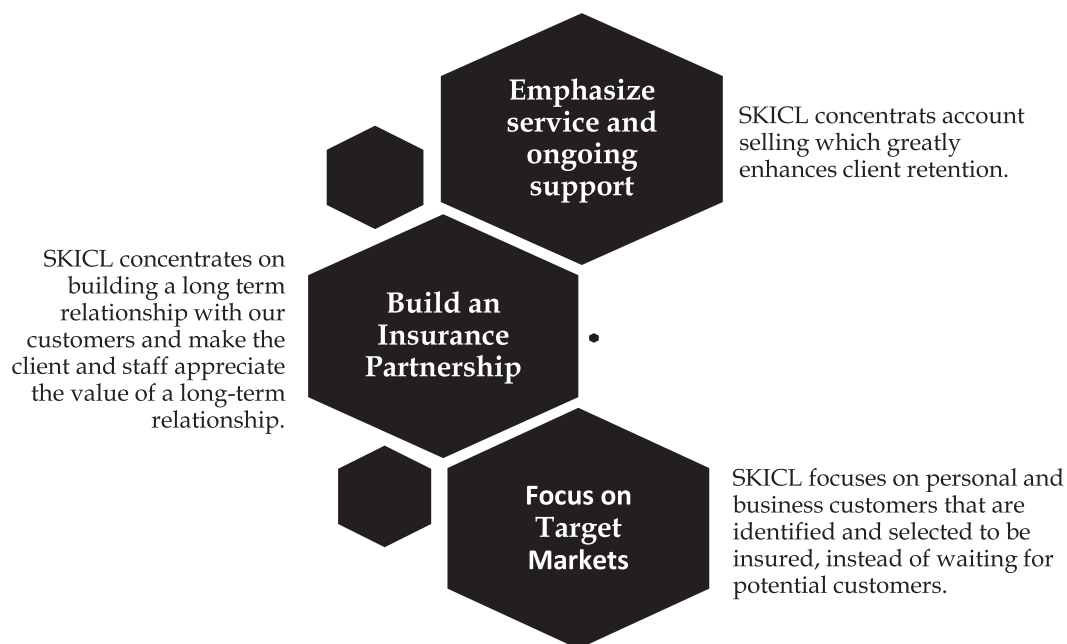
Emphasize service and ongoing support

SKICL concentrats account selling which greatly enhances client retention.

SKICL concentrates on building a long term relationship with our customers and make the client and staff appreciate the value of a long-term relationship.

Build an Insurance Partnership

Focus on Target Markets

SKICL focuses on personal and business customers that are identified and selected to be insured, instead of waiting for potential customers.